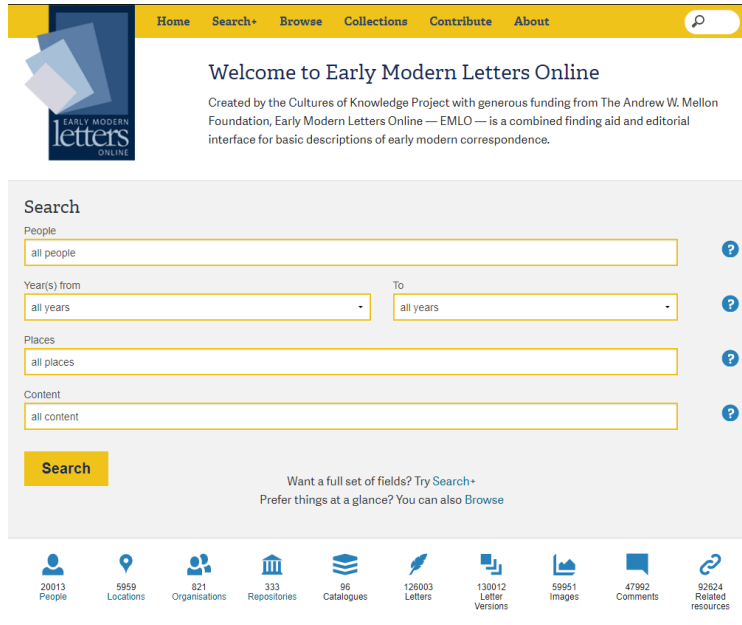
EARLY MODERN letters ONLINE

Home Search+ Browse Collections Contribute About

Welcome to Early Modern Letters Online

Created by the Cultures of Knowledge Project with generous funding from The Andrew W. Mellon Foundation, Early Modern Letters Online — EMLO — is a combined finding aid and editorial interface for basic descriptions of early modern correspondence.

Search

People
all people
?

Year(s) from
all years

To
all years
?

Places
all places
?

Content
all content
?

Search

Want a full set of fields? Try Search+
Prefer things at a glance? You can also Browse

20013 People
5959 Locations
821 Organisations
333 Repositories
96 Catalogues
126003 Letters
130012 Letter Versions
59951 Images
47992 Comments
92624 Related resources